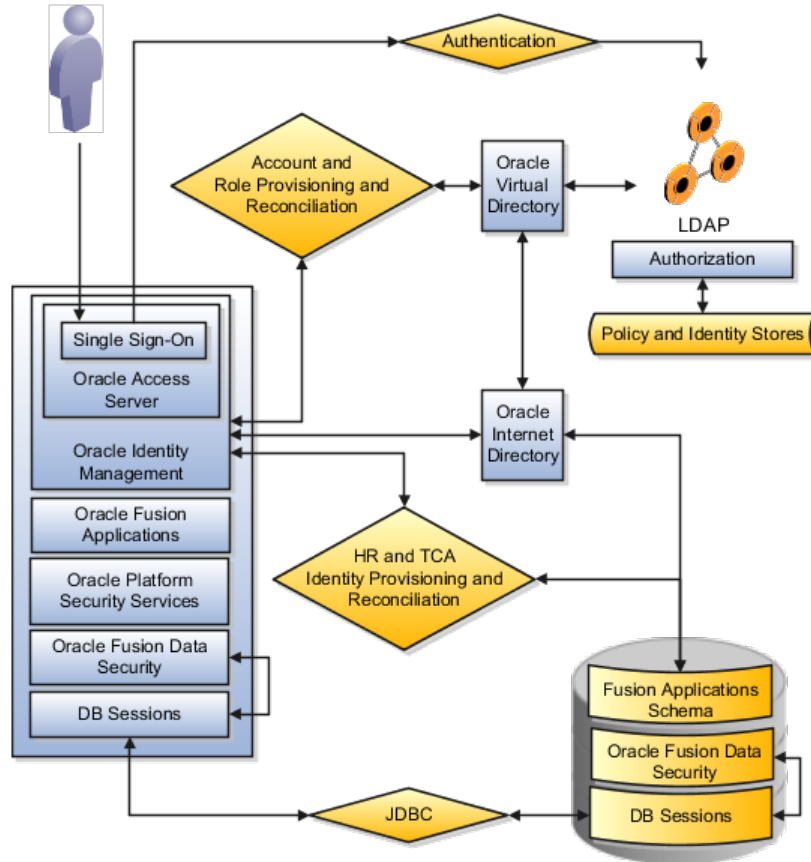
Authentication

Account and Role Provisioning and Reconciliation

Oracle Virtual Directory

LDAP

Authorization

Policy and Identity Stores

Single Sign-On

Oracle Access Server

Oracle Identity Management

Oracle Internet Directory

Oracle Fusion Applications

HR and TCA Identity Provisioning and Reconciliation

Oracle Platform Security Services

Oracle Fusion Data Security

DB Sessions

Fusion Applications Schema

Oracle Fusion Data Security

JDBC

DB Sessions